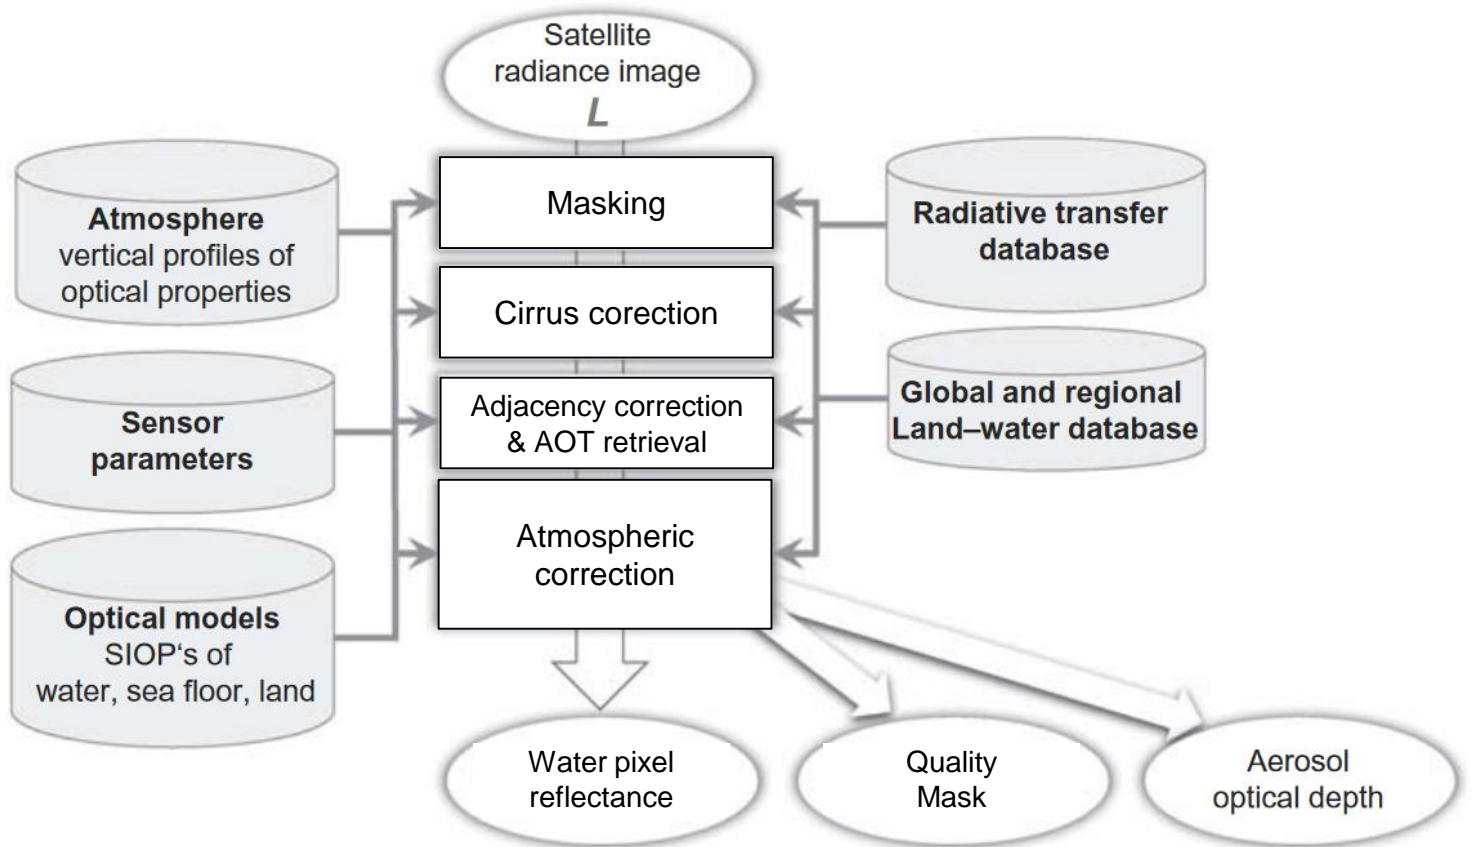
Satellite radiance image
$L$

Atmosphere
vertical profiles of optical properties

Sensor parameters

Optical models
SIOP's of water, sea floor, land

Masking

Cirrus corection

Adjacency correction & AOT retrieval

Atmospheric correction

Radiative transfer database

Global and regional Land–water database

Water pixel reflectance

Quality Mask

Aerosol optical depth